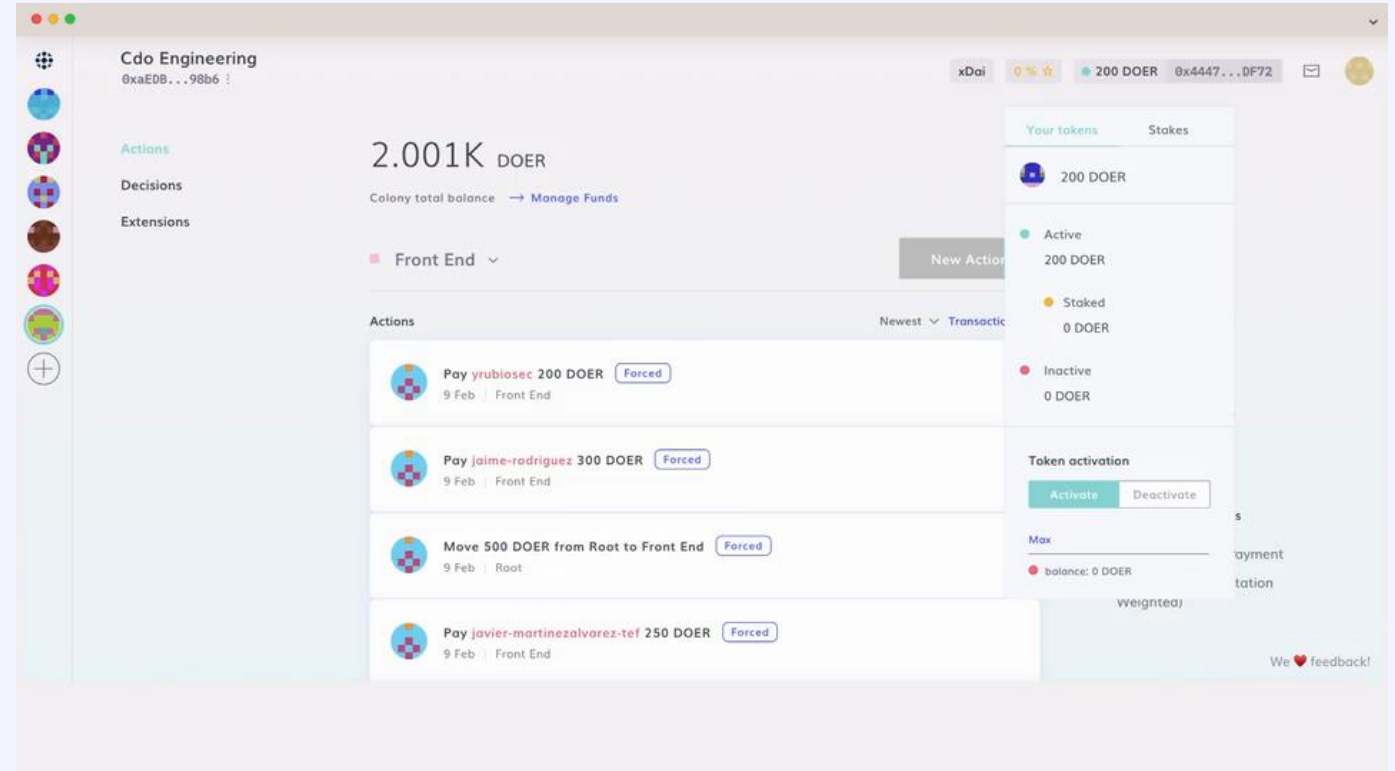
Cdo Engineering
0xaEDB...98b6

xDai 0 % ☆ 200 DOER 0x4447...DF72

Actions
Decisions
Extensions

2.001K DOER

Colony total balance → Manage Funds

Front End

New Actio

Actions

Newest Transactio

Pay yrubiosec 200 DOER Forced
9 Feb | Front End

Pay jaime-rodriguez 300 DOER Forced
9 Feb | Front End

Move 500 DOER from Root to Front End Forced
9 Feb | Root

Pay javier-martinezalvarez-tef 250 DOER Forced
9 Feb | Front End

Your tokens Stakes

200 DOER

Active
200 DOER

Staked
0 DOER

Inactive
0 DOER

Token activation
Activate Deactivate

Max

balance: 0 DOER

s
ayment
tation
Weighted)

We ♥ feedback!